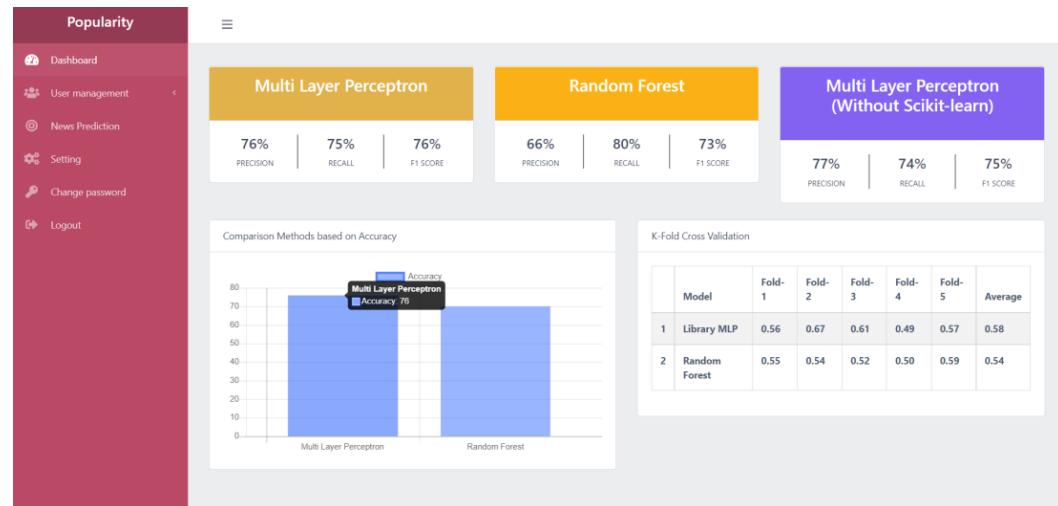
Popularity

Dashboard
User management
News Prediction
Setting
Change password
Logout

≡

Multi Layer Perceptron

76%
PRECISION

75%
RECALL

76%
F1 SCORE

Random Forest

66%
PRECISION

80%
RECALL

73%
F1 SCORE

Multi Layer Perceptron (Without Scikit-learn)

77%
PRECISION

74%
RECALL

75%
F1 SCORE

Comparison Methods based on Accuracy

Accuracy
Multi Layer Perceptron
Accuracy: 76

80
70
60
50
40
30
20
10
0

Multi Layer Perceptron
Random Forest

K-Fold Cross Validation

| | Model | Fold-1 | Fold-2 | Fold-3 | Fold-4 | Fold-5 | Average |
|---|---|---|---|---|---|---|---|
| 1 | Library MLP | 0.56 | 0.67 | 0.61 | 0.49 | 0.57 | 0.58 |
| 2 | Random Forest | 0.55 | 0.54 | 0.52 | 0.50 | 0.59 | 0.54 |